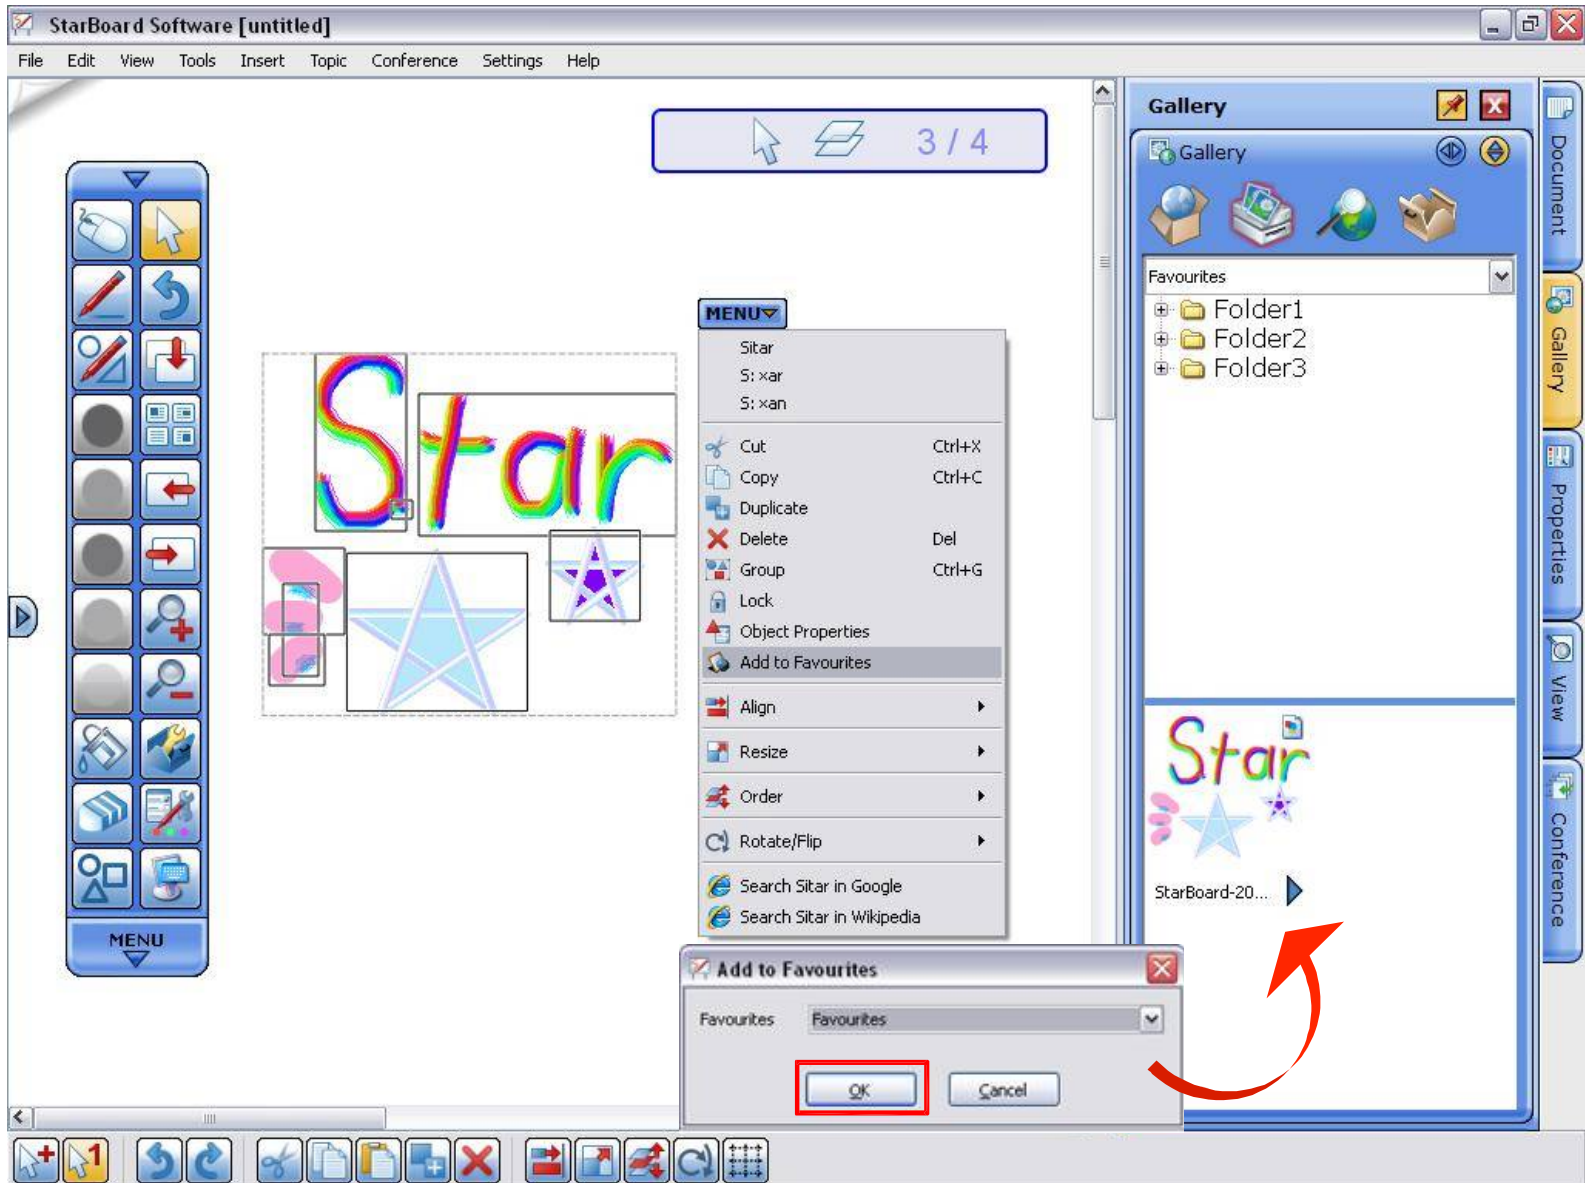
StarBoard Software [untitled]

File Edit View Tools Insert Topic Conference Settings Help

3 / 4

MENU

Star

MENU

Sitar
S: xar
S: xan

Cut Ctrl+X
Copy Ctrl+C
Duplicate
Delete Del
Group Ctrl+G
Lock
Object Properties
Add to Favourites

Align
Resize
Order
Rotate/Flip

Search Sitar in Google
Search Sitar in Wikipedia

Gallery

Gallery

Favourites

Folder1
Folder2
Folder3

Star

StarBoard-20...

Document
Gallery
Properties
View
Conference

Add to Favourites

Favourites Favourites

OK Cancel